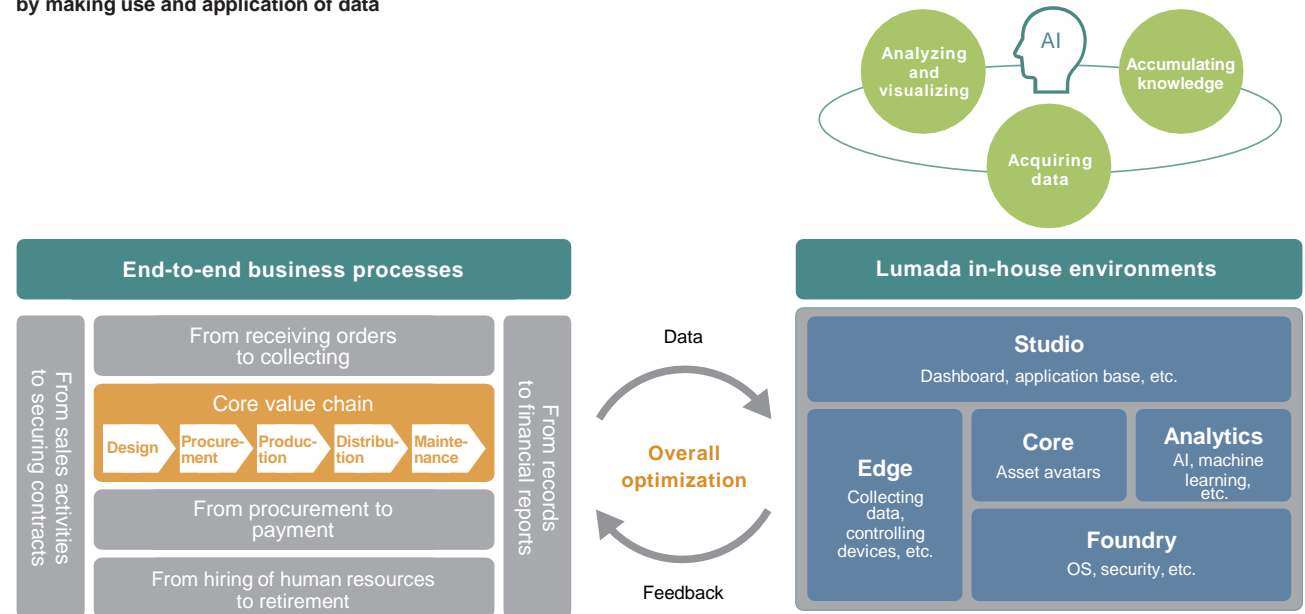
by making use and application of data

Analyzing and visualizing

AI

Accumulating knowledge

Acquiring data

End-to-end business processes

From sales activities to securing contracts

From receiving orders to collecting

Core value chain

Design

Procurement

Production

Distribution

Maintenance

From procurement to payment

From hiring of human resources to retirement

From records to financial reports

Data

Overall optimization

Feedback

Lumada in-house environments

Studio

Dashboard, application base, etc.

Edge

Collecting data, controlling devices, etc.

Core

Asset avatars

Analytics

AI, machine learning, etc.

Foundry

OS, security, etc.